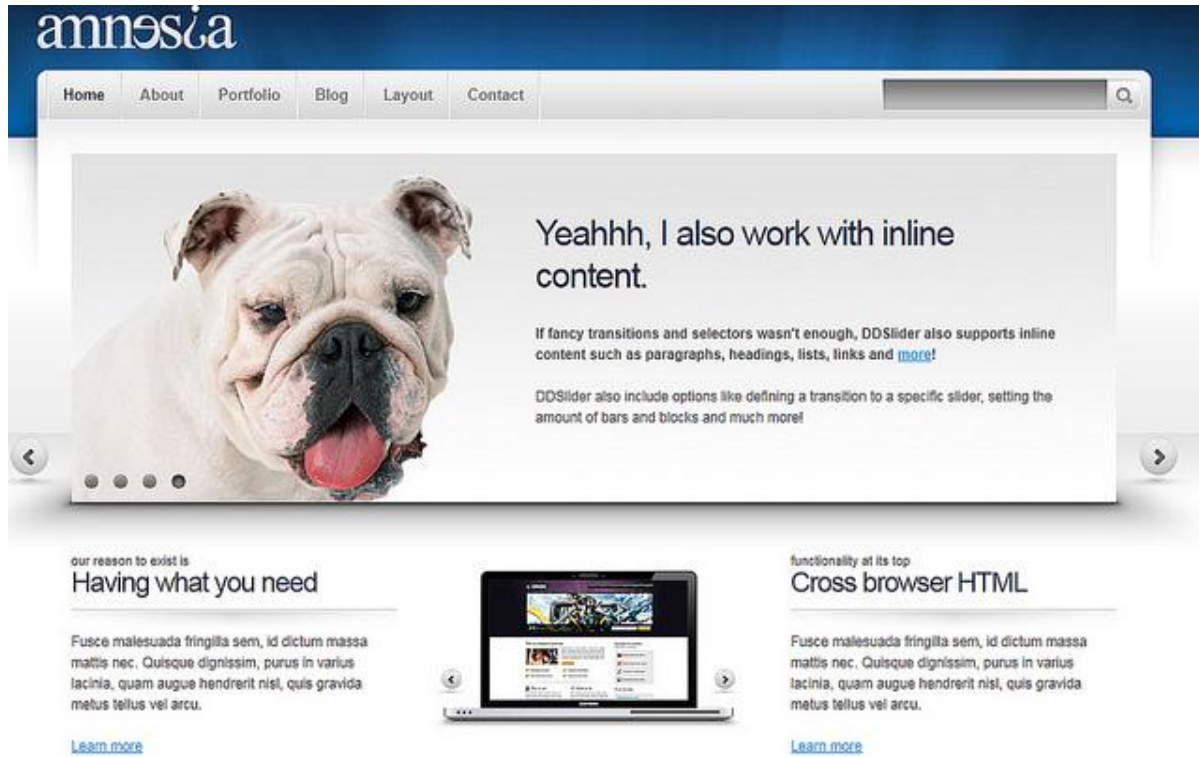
amnesia

Home About Portfolio Blog Layout Contact

Yeahhh, I also work with inline content.

If fancy transitions and selectors wasn't enough, DDSlider also supports inline content such as paragraphs, headings, lists, links and more!

DDSlider also include options like defining a transition to a specific slider, setting the amount of bars and blocks and much more!

our reason to exist is
Having what you need

Fusce malesuada fringilla sem, id dictum massa mattis nec. Quisque dignissim, purus in varius lacinia, quam augue hendrerit nisl, quis gravida metus tellus vel arcu.

Learn more

functionality at its top
Cross browser HTML

Fusce malesuada fringilla sem, id dictum massa mattis nec. Quisque dignissim, purus in varius lacinia, quam augue hendrerit nisl, quis gravida metus tellus vel arcu.

Learn more